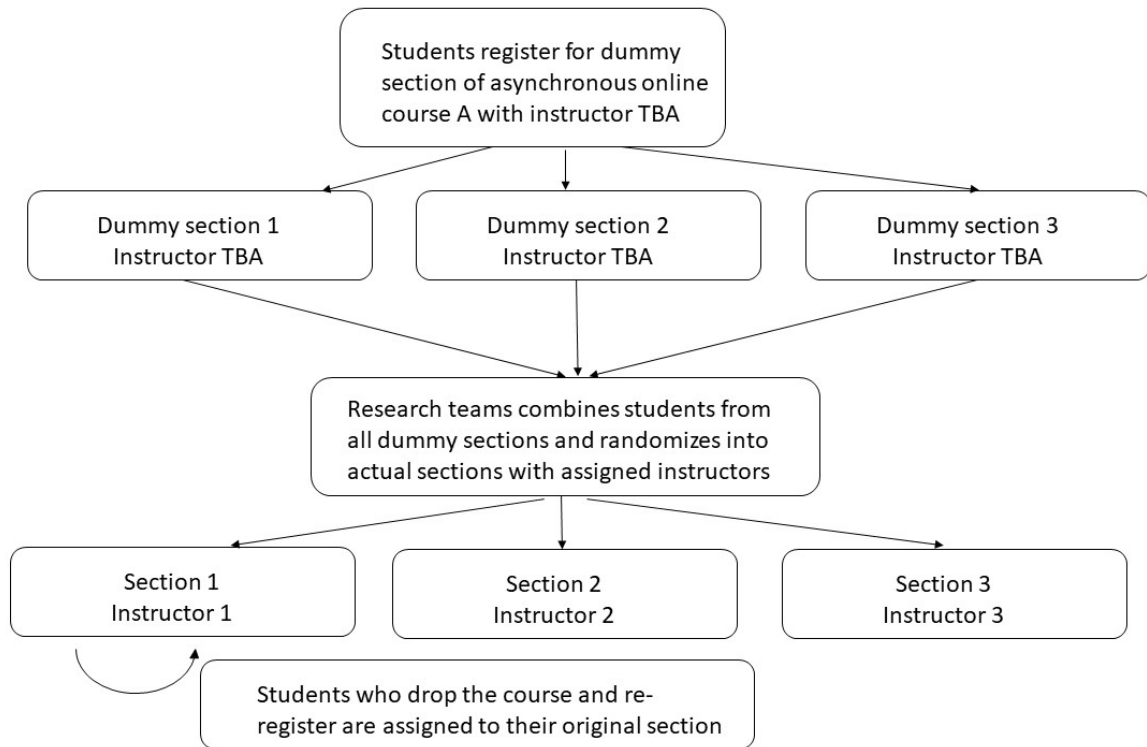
Students register for dummy section of asynchronous online course A with instructor TBA

Dummy section 1
Instructor TBA

Dummy section 2
Instructor TBA

Dummy section 3
Instructor TBA

Research teams combines students from all dummy sections and randomizes into actual sections with assigned instructors

Section 1
Instructor 1

Section 2
Instructor 2

Section 3
Instructor 3

Students who drop the course and re-register are assigned to their original section